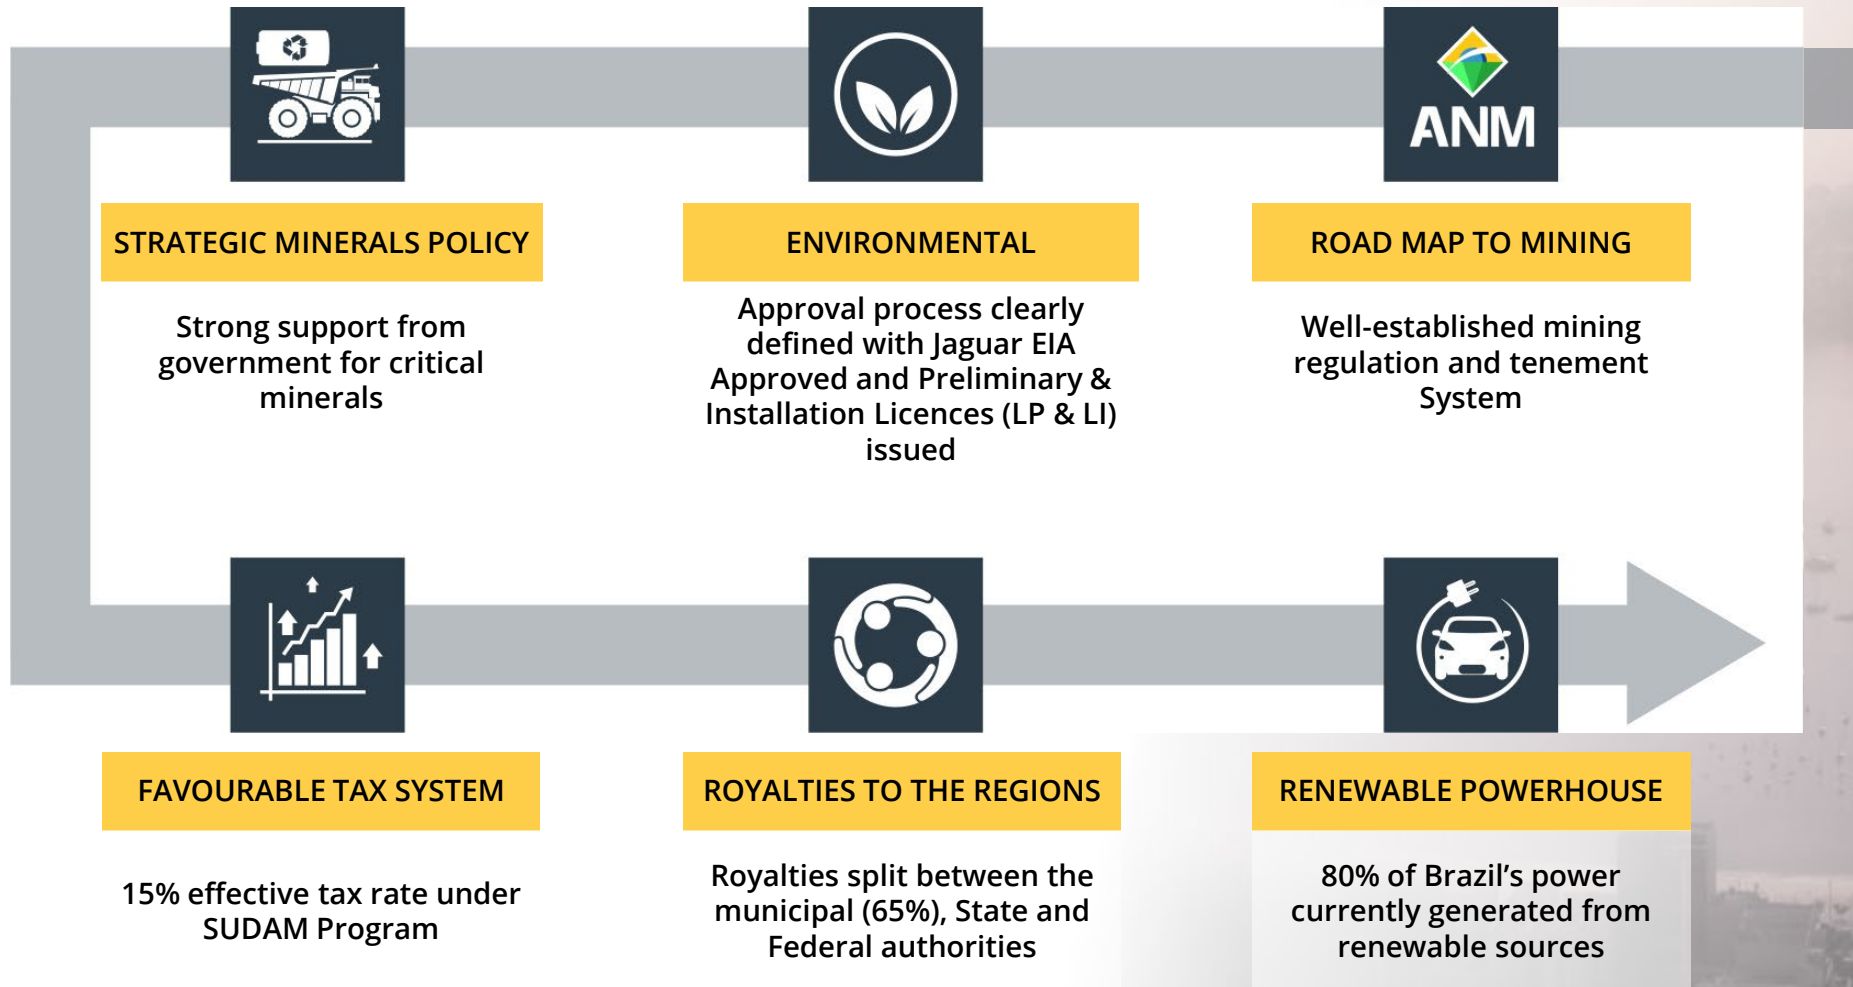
ANM

STRATEGIC MINERALS POLICY

Strong support from government for critical minerals

ENVIRONMENTAL

Approval process clearly defined with Jaguar EIA Approved and Preliminary & Installation Licences (LP & LI) issued

ROAD MAP TO MINING

Well-established mining regulation and tenement System

FAVOURABLE TAX SYSTEM

15% effective tax rate under SUDAM Program

ROYALTIES TO THE REGIONS

Royalties split between the municipal (65%), State and Federal authorities

RENEWABLE POWERHOUSE

80% of Brazil's power currently generated from renewable sources